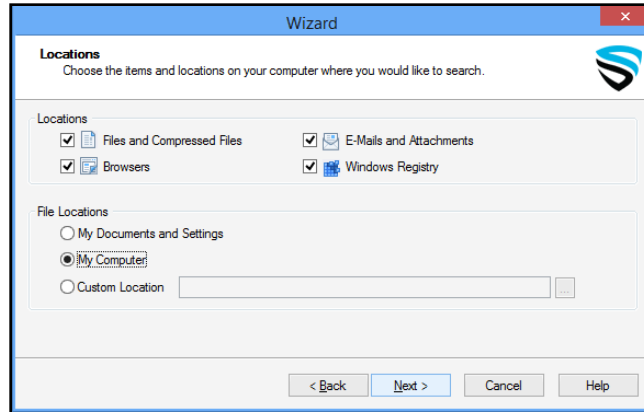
Wizard

Locations
Choose the items and locations on your computer where you would like to search.

Locations
Files and Compressed Files
E-Mails and Attachments
Browsers
Windows Registry

File Locations
My Documents and Settings
My Computer
Custom Location
...

< Back
Next >
Cancel
Help